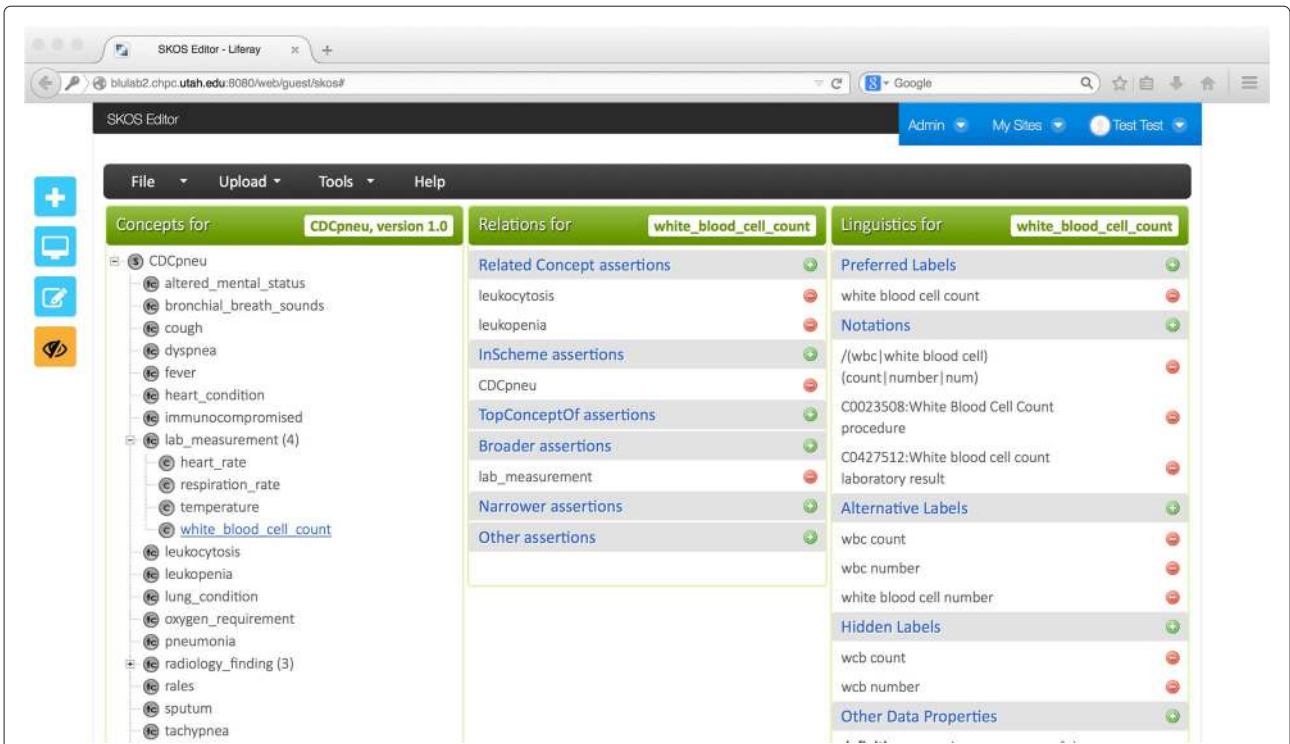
SKOS Editor - Liferay

blulab2.chpc.utah.edu:8080/web/guest/skos#

Google

SKOS Editor

Admin My Sites Test Test

File Upload Tools Help

Concepts for CDCpneu, version 1.0

S CDCpneu
fc altered_mental_status
fc bronchial_breath_sounds
fc cough
fc dyspnea
fc fever
fc heart_condition
fc immunocompromised
fc lab_measurement (4)
c heart_rate
c respiration_rate
c temperature
c white_blood_cell_count
fc leukocytosis
fc leukopenia
fc lung_condition
fc oxygen_requirement
fc pneumonia
fc radiology_finding (3)
fc rales
fc sputum
fc tachypnea

Relations for white_blood_cell_count

Related Concept assertions
leukocytosis
leukopenia
InScheme assertions
CDCpneu
TopConceptOf assertions
Broader assertions
lab_measurement
Narrower assertions
Other assertions

Linguistics for white_blood_cell_count

Preferred Labels
white blood cell count
Notations
/(wbc|white blood cell)(count|number|num)
C0023508:White Blood Cell Count procedure
C0427512:White blood cell count laboratory result
Alternative Labels
wbc count
wbc number
white blood cell number
Hidden Labels
wcb count
wcb number
Other Data Properties